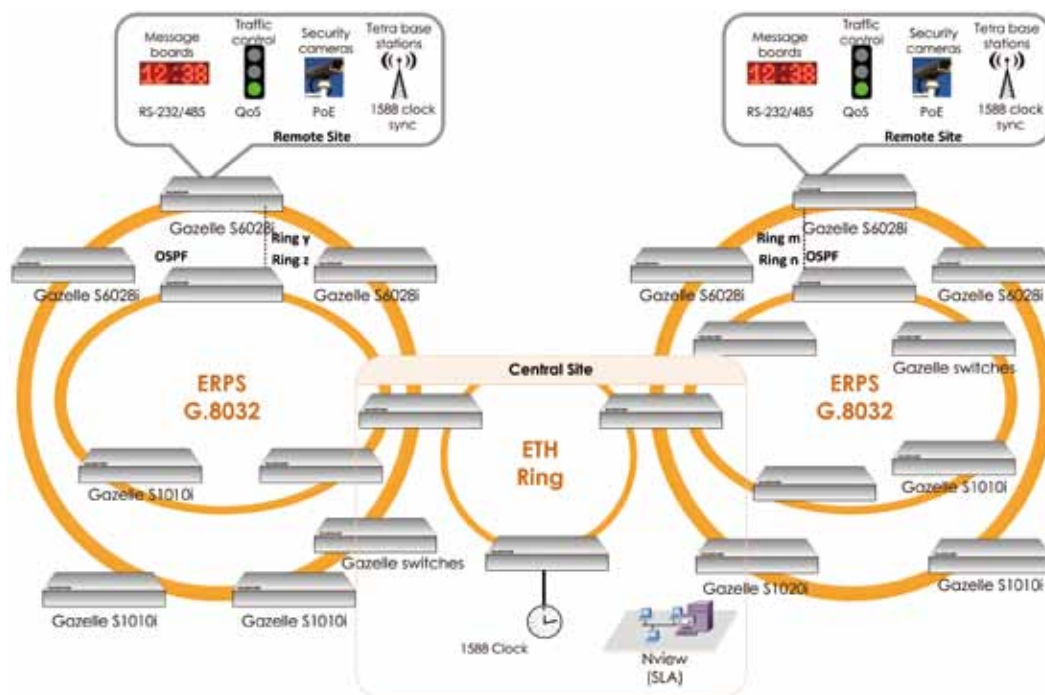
Message boards
12:38
RS-232/485
Traffic control
QoS
Security cameras
PoE
Tetra base stations
1588 clock sync
Remote Site

Message boards
12:38
RS-232/485
Traffic control
QoS
Security cameras
PoE
Tetra base stations
1588 clock sync
Remote Site

Gazelle S6028i
Ring y
Ring z
OSPF
Gazelle S6028i
Gazelle S6028i
ERPS
G.8032
Gazelle S1010i
Gazelle switches
Gazelle S1010i
Gazelle S1010i

Central Site
ETH
Ring
1588 Clock
Nview
(SLA)

Gazelle S6028i
Ring m
Ring n
OSPF
Gazelle S6028i
Gazelle S6028i
Gazelle switches
ERPS
G.8032
Gazelle S1010i
Gazelle S1020i
Gazelle S1010i